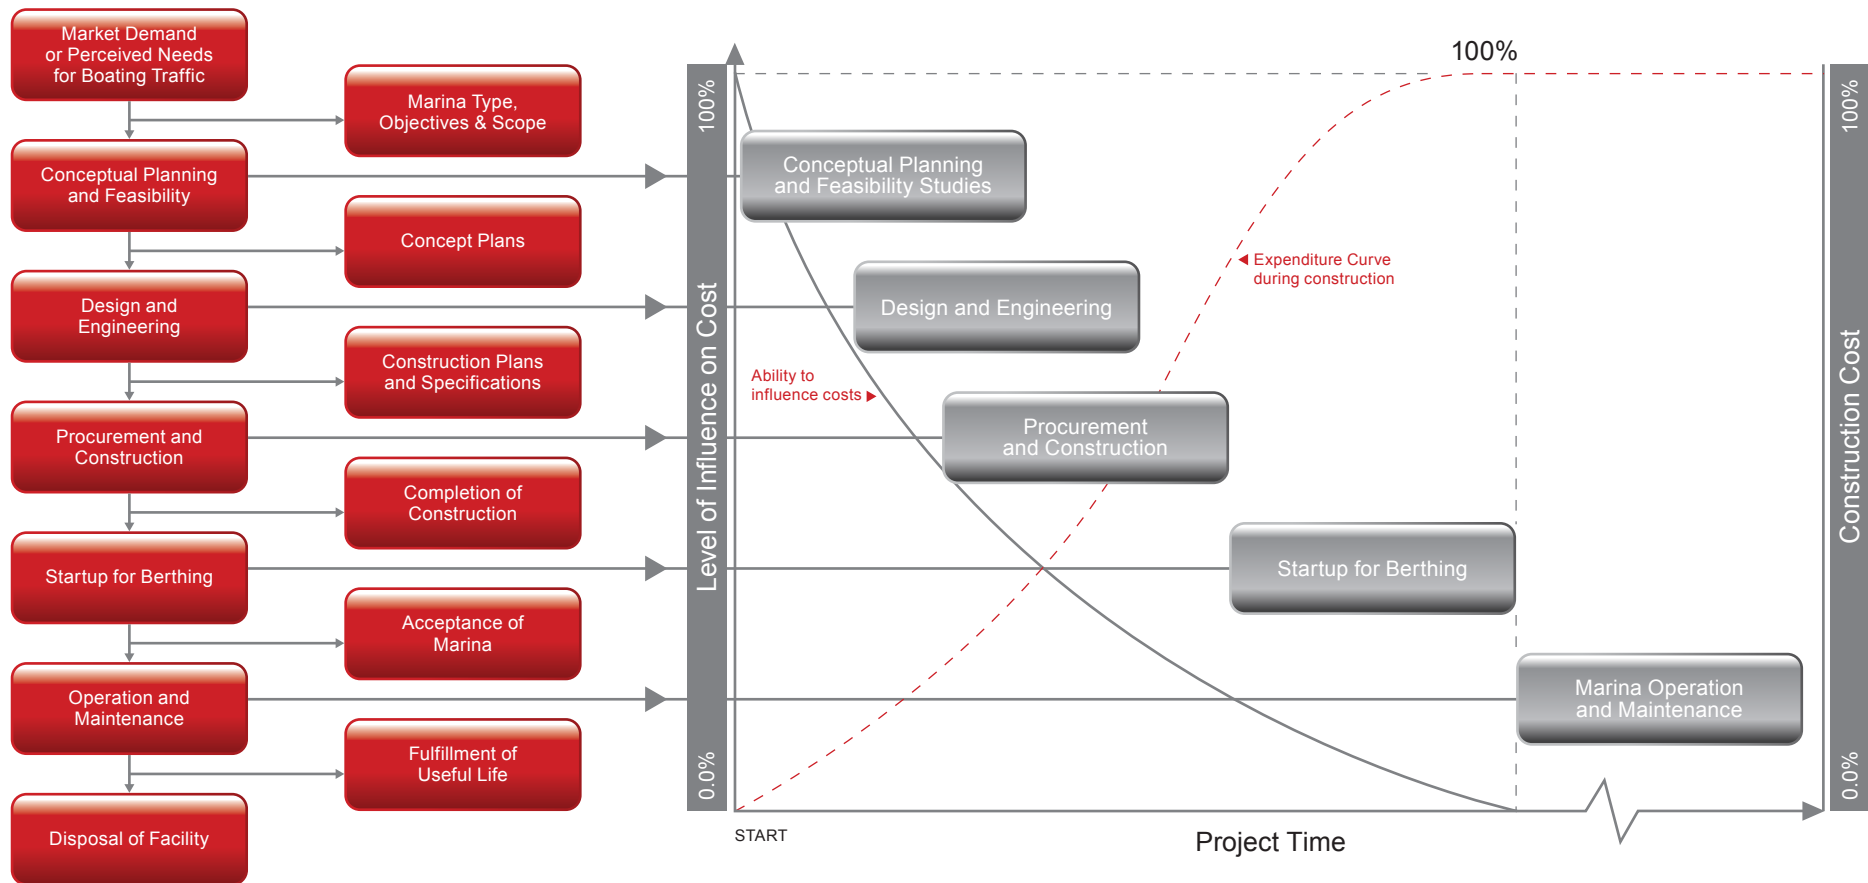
Market Demand or Perceived Needs for Boating Traffic

Marina Type, Objectives & Scope

Conceptual Planning and Feasibility

Concept Plans

Design and Engineering

Construction Plans and Specifications

Procurement and Construction

Completion of Construction

Startup for Berthing

Acceptance of Marina

Operation and Maintenance

Fulfillment of Useful Life

Disposal of Facility

100%

Level of Influence on Cost

0.0%

100%

Conceptual Planning and Feasibility Studies

Design and Engineering

Expenditure Curve during construction

Ability to influence costs

Procurement and Construction

Startup for Berthing

Marina Operation and Maintenance

100%

Construction Cost

0.0%

START

Project Time